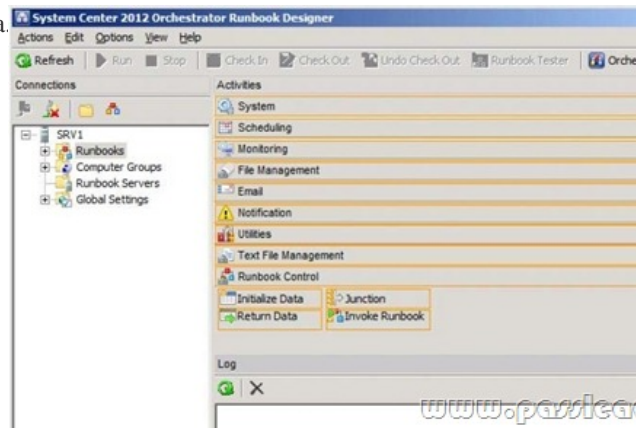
a.
System Center 2012 Orchestrator Runbook Designer
Actions Edit Options View Help
Refresh Run Stop Check In Check Out Undo Check Out Runbook Tester Orche
Connections
SRV1
Runbooks
Computer Groups
Runbook Servers
Global Settings
Activities
System
Scheduling
Monitoring
File Management
Email
Notification
Utilities
Text File Management
Runbook Control
Initialize Data
Junction
Return Data
Invoke Runbook
Log
www.passlea